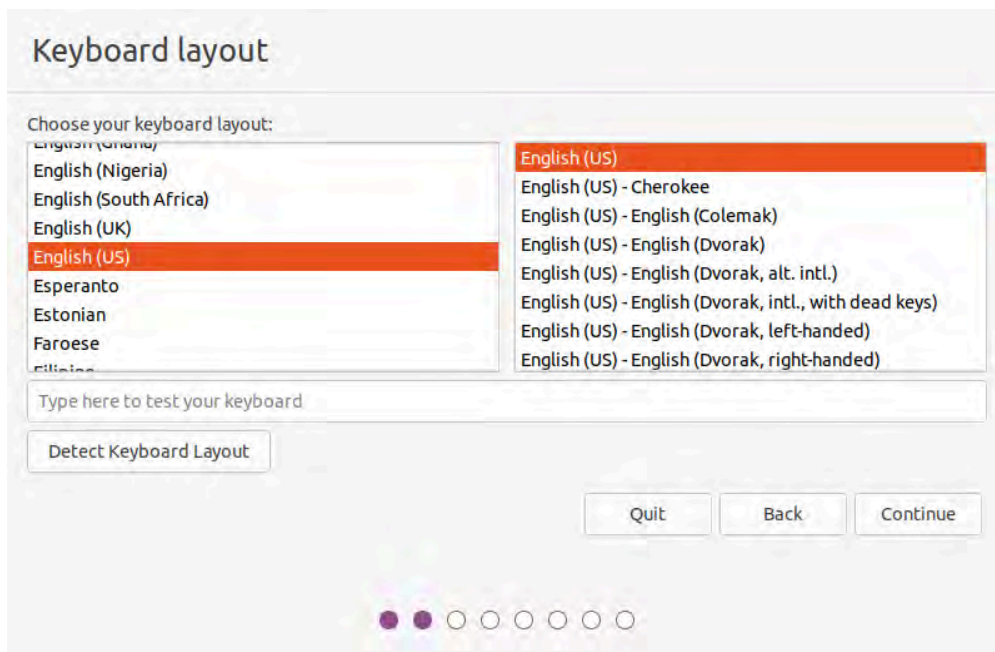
Keyboard layout

Choose your keyboard layout:

English (Ghana)
English (Nigeria)
English (South Africa)
English (UK)
English (US)
Esperanto
Estonian
Faroese
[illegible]

English (US)
English (US) - Cherokee
English (US) - English (Colemak)
English (US) - English (Dvorak)
English (US) - English (Dvorak, alt. intl.)
English (US) - English (Dvorak, intl., with dead keys)
English (US) - English (Dvorak, left-handed)
English (US) - English (Dvorak, right-handed)

Type here to test your keyboard

Detect Keyboard Layout

Quit
Back
Continue